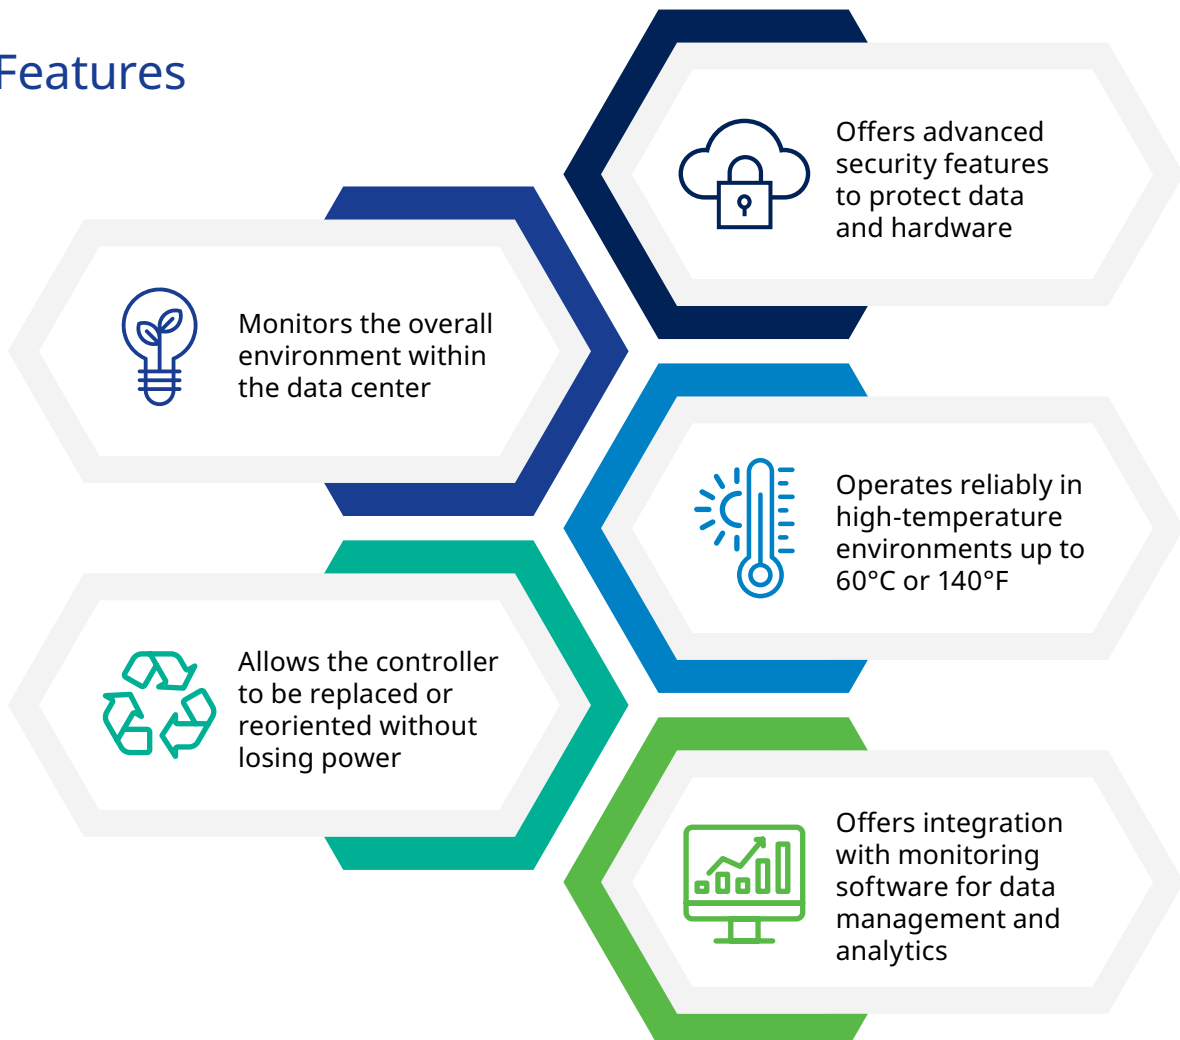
Features

Offers advanced security features to protect data and hardware

Monitors the overall environment within the data center

Operates reliably in high-temperature environments up to 60°C or 140°F

Allows the controller to be replaced or reoriented without losing power

Offers integration with monitoring software for data management and analytics